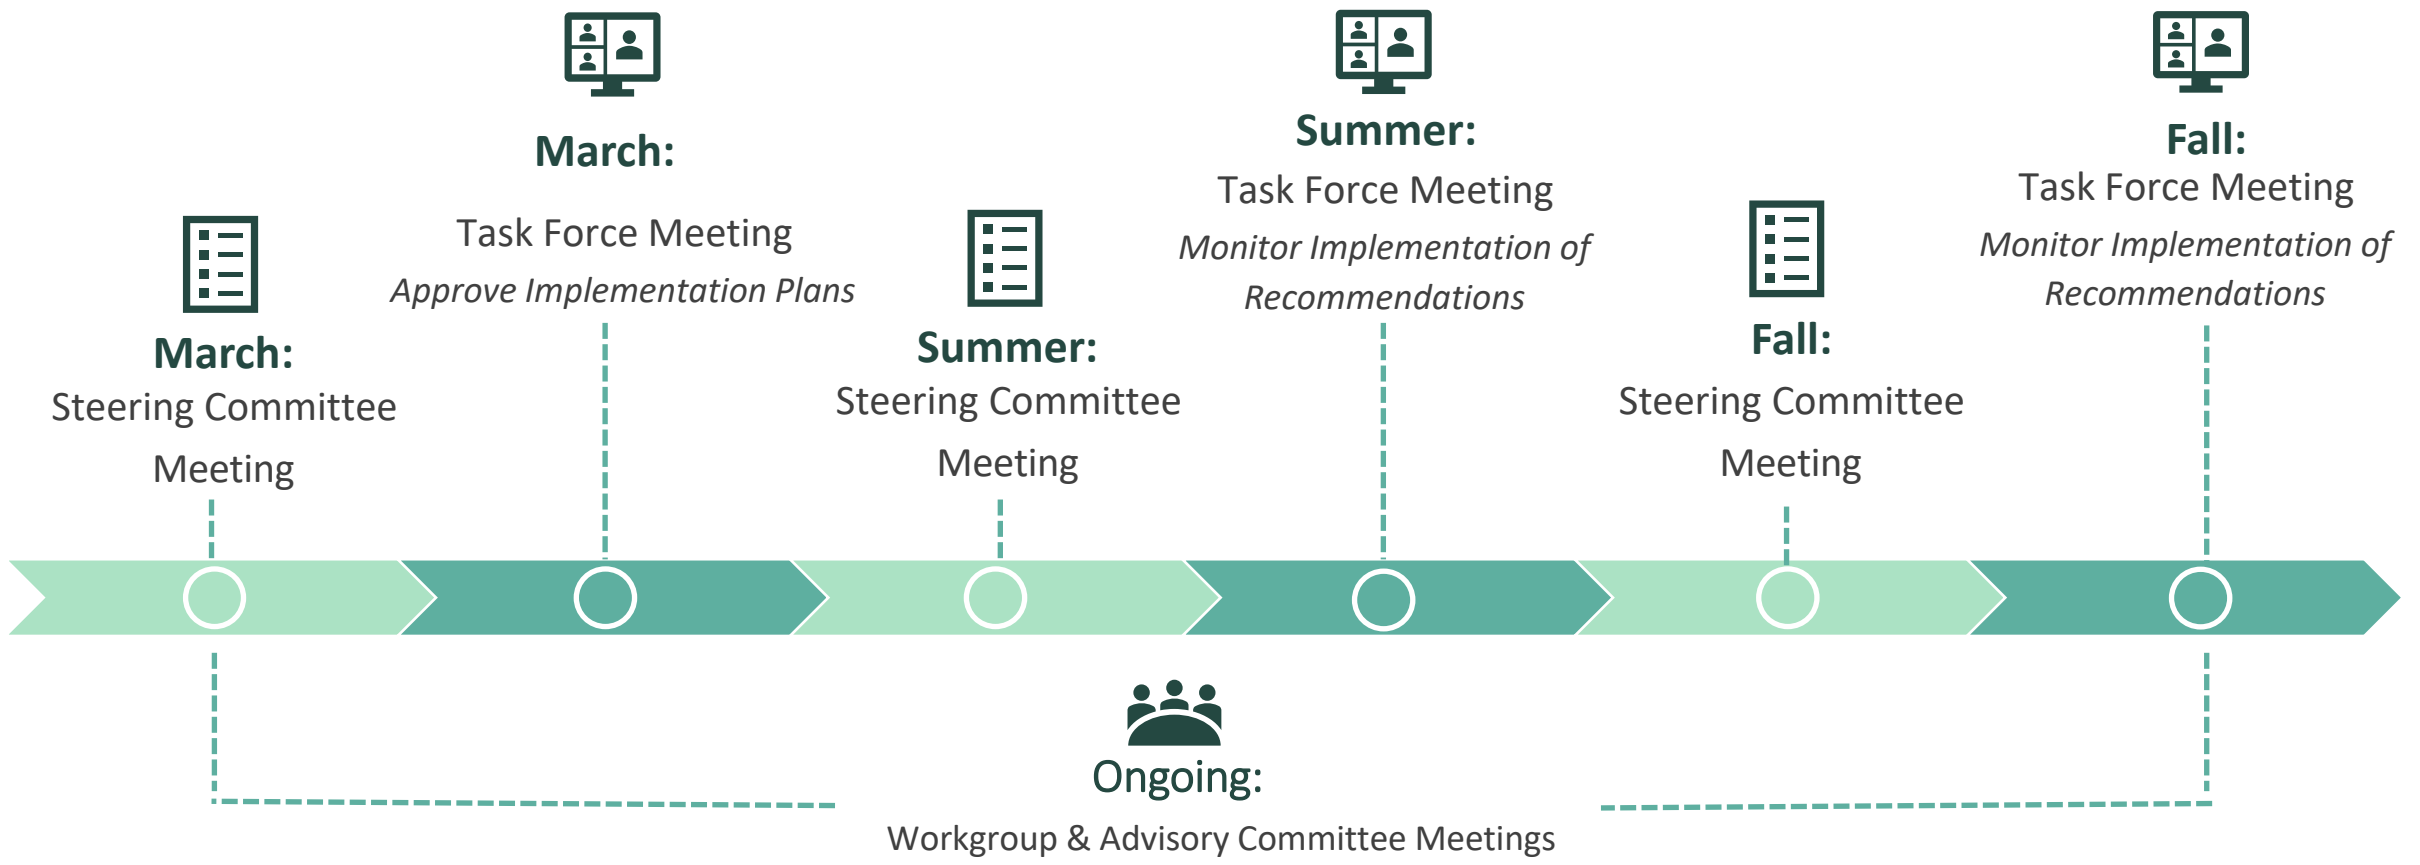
March:
Steering Committee Meeting

March:
Task Force Meeting
Approve Implementation Plans

Summer:
Steering Committee Meeting

Summer:
Task Force Meeting
Monitor Implementation of Recommendations

Fall:
Steering Committee Meeting

Fall:
Task Force Meeting
Monitor Implementation of Recommendations

Ongoing:
Workgroup & Advisory Committee Meetings